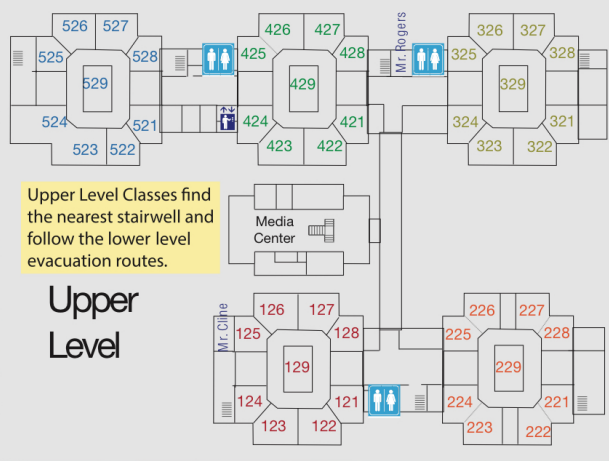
526 527
525 528
529
524 521
523 522

426 427
425 428
429
424 421
423 422

Mr. Rogers

326 327
325 328
329
324 321
323 322

Upper Level Classes find the nearest stairwell and follow the lower level evacuation routes.

Media Center

Upper Level

Mr. Cline

126 127
125 128
129
124 121
123 122

226 227
225 228
229
224 221
223 222